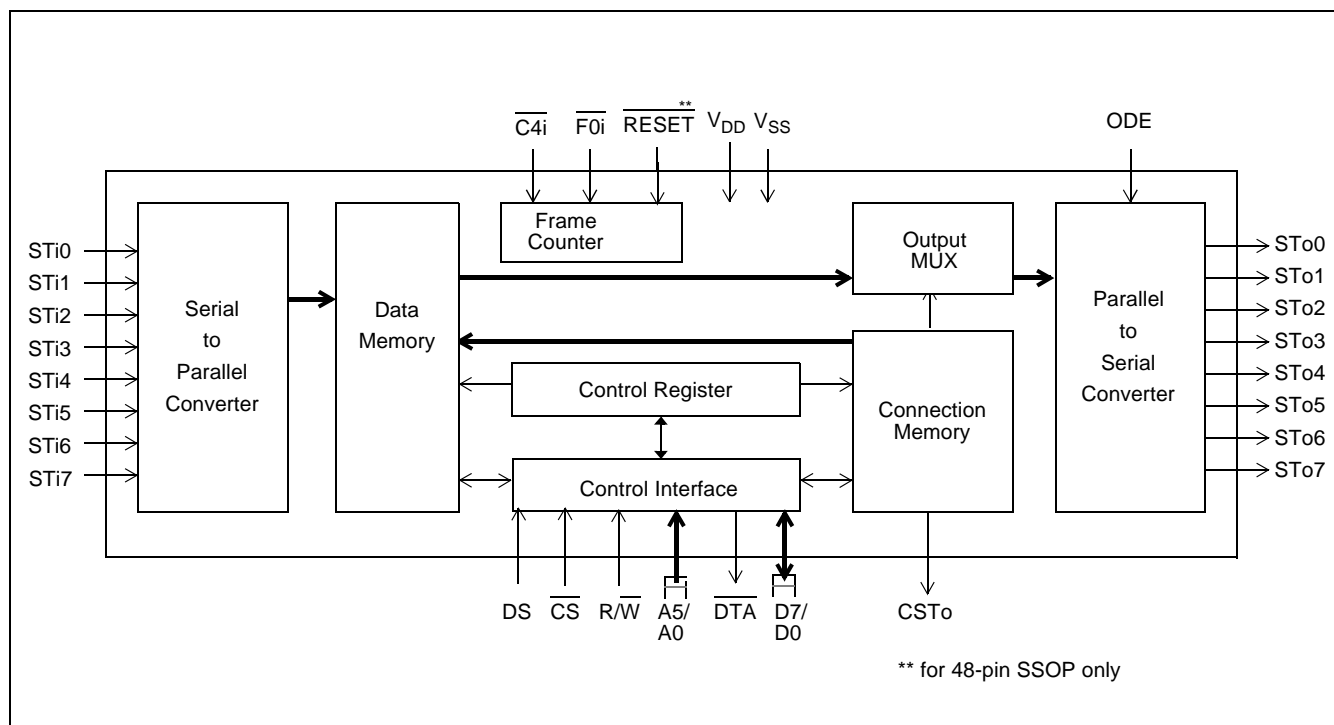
$\overline{C4i}$ $\overline{F0i}$ $\overline{RESET}^{**}$ $V_{DD}$ $V_{SS}$

ODE

Frame Counter

Output MUX

STi0
STi1
STi2
STi3
STi4
STi5
STi6
STi7

Serial to Parallel Converter

Data Memory

Control Register

Connection Memory

Control Interface

Parallel to Serial Converter

STo0
STo1
STo2
STo3
STo4
STo5
STo6
STo7

DS $\overline{CS}$ R/$\overline{W}$ A5/ A0 $\overline{DTA}$ D7/ D0

CSTo

** for 48-pin SSOP only